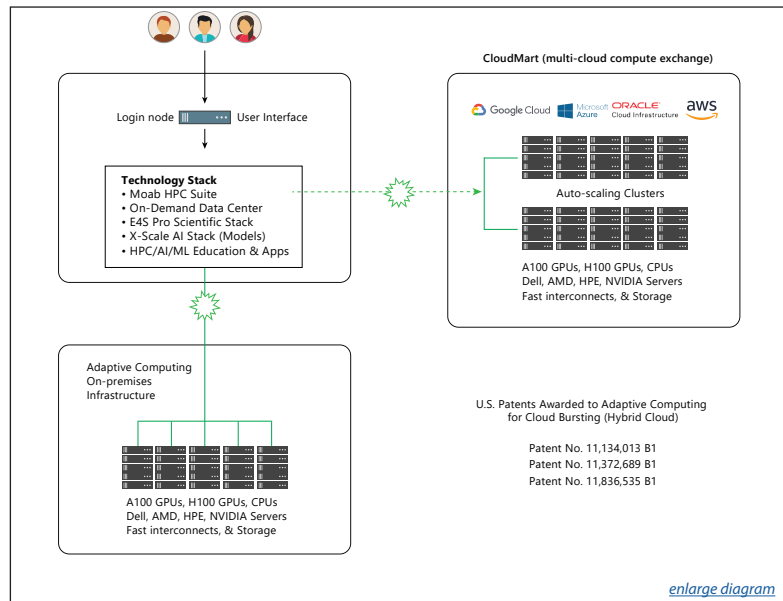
Login node User Interface

Technology Stack
• Moab HPC Suite
• On-Demand Data Center
• E4S Pro Scientific Stack
• X-Scale AI Stack (Models)
• HPC/AI/ML Education & Apps

CloudMart (multi-cloud compute exchange)

Google Cloud Microsoft Azure ORACLE Cloud Infrastructure aws

Auto-scaling Clusters

A100 GPUs, H100 GPUs, CPUs
Dell, AMD, HPE, NVIDIA Servers
Fast interconnects, & Storage

Adaptive Computing
On-premises
Infrastructure

A100 GPUs, H100 GPUs, CPUs
Dell, AMD, HPE, NVIDIA Servers
Fast interconnects, & Storage

U.S. Patents Awarded to Adaptive Computing
for Cloud Bursting (Hybrid Cloud)

Patent No. 11,134,013 B1
Patent No. 11,372,689 B1
Patent No. 11,836,535 B1

enlarge diagram